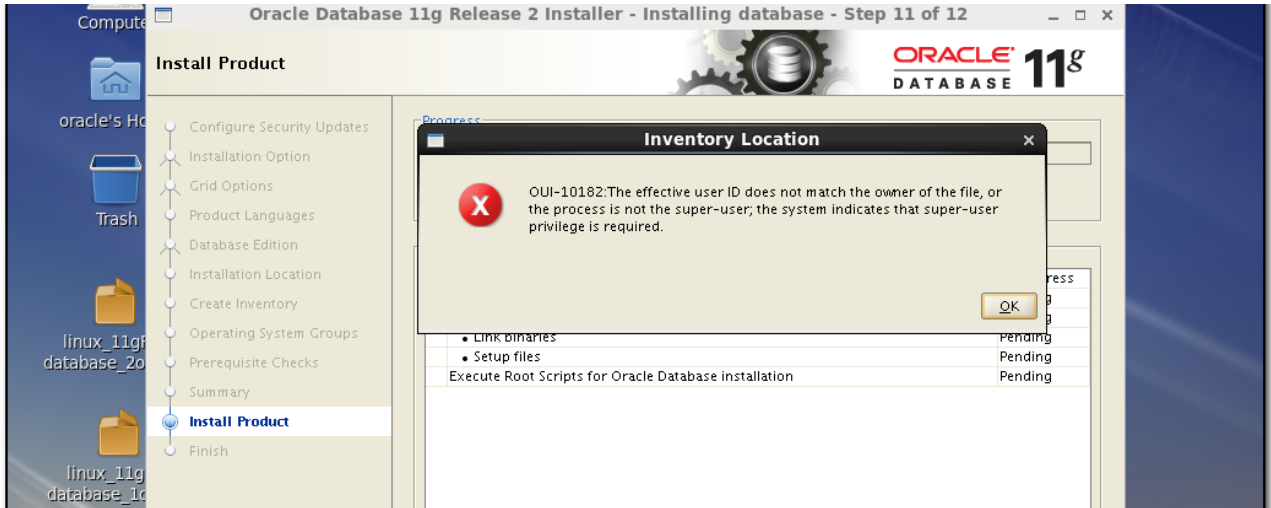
Compute

oracle's Ho

Trash

linux_11gR
database_2o

linux_11g
database_1o

Oracle Database 11g Release 2 Installer - Installing database - Step 11 of 12

Install Product

ORACLE
DATABASE 11g

Configure Security Updates
Installation Option
Grid Options
Product Languages
Database Edition
Installation Location
Create Inventory
Operating System Groups
Prerequisite Checks
Summary
Install Product
Finish

Progress

Inventory Location

OUI-10182:The effective user ID does not match the owner of the file, or the process is not the super-user; the system indicates that super-user privilege is required.

OK

| | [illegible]ress |
|---|---|
| | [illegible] |
| | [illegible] |
| • Link binaries | Pending |
| • Setup files | Pending |
| Execute Root Scripts for Oracle Database installation | Pending |